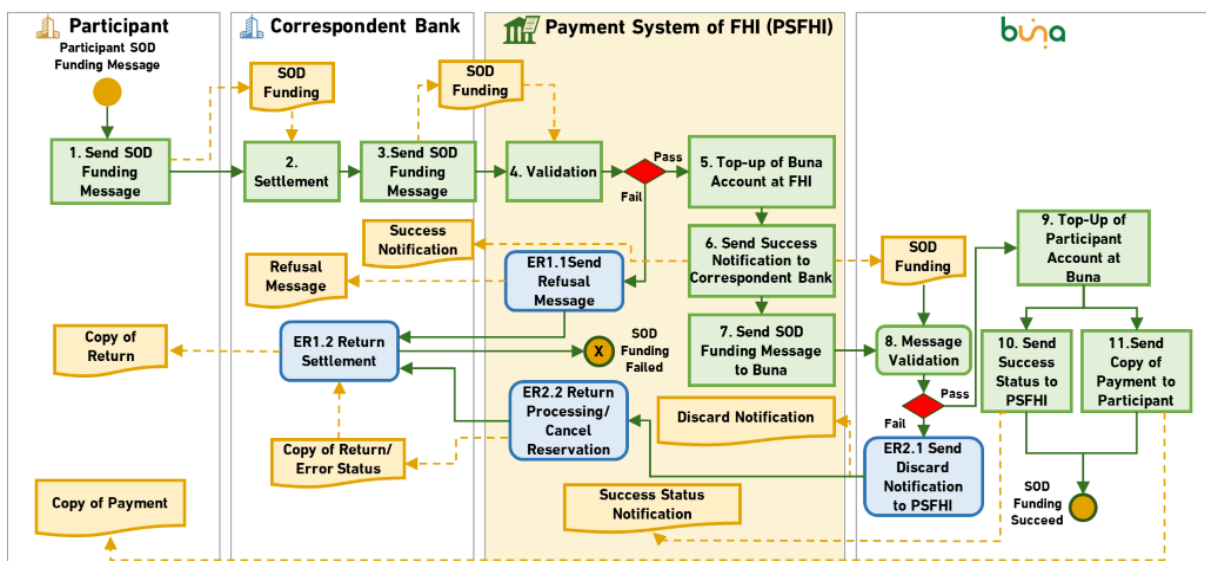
Participant
Participant SOD Funding Message

Correspondent Bank

Payment System of FHI (PSFHI)

buna

SOD Funding

SOD Funding

1. Send SOD Funding Message

2. Settlement

3.Send SOD Funding Message

4. Validation

Pass

Fail

5. Top-up of Buna Account at FHI

Success Notification

6. Send Success Notification to Correspondent Bank

SOD Funding

9. Top-Up of Participant Account at Buna

Refusal Message

ER1.1Send Refusal Message

Copy of Return

ER1.2 Return Settlement

SOD Funding Failed

7. Send SOD Funding Message to Buna

8. Message Validation

10. Send Success Status to PSFHI

11.Send Copy of Payment to Participant

Pass

Fail

ER2.2 Return Processing/ Cancel Reservation

Discard Notification

Copy of Return/ Error Status

ER2.1 Send Discard Notification to PSFHI

SOD Funding Succeed

Copy of Payment

Success Status Notification